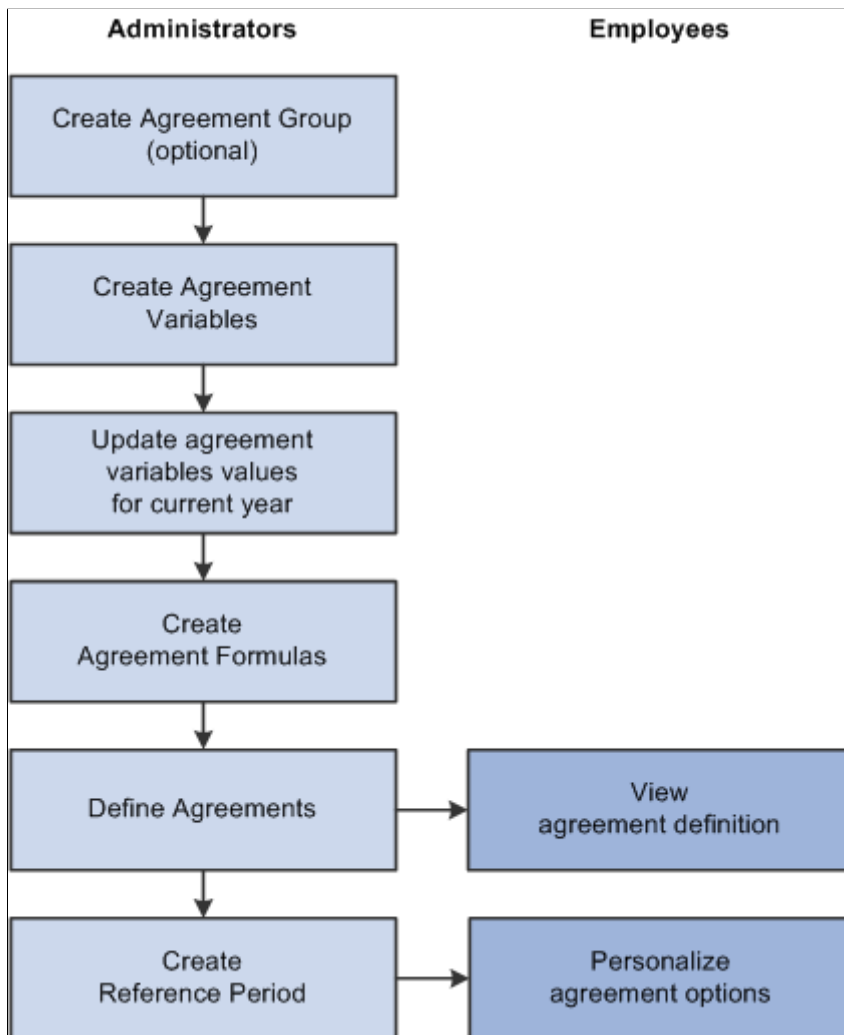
Administrators

Employees

Create Agreement Group (optional)

Create Agreement Variables

Update agreement variables values for current year

Create Agreement Formulas

Define Agreements

View agreement definition

Create Reference Period

Personalize agreement options